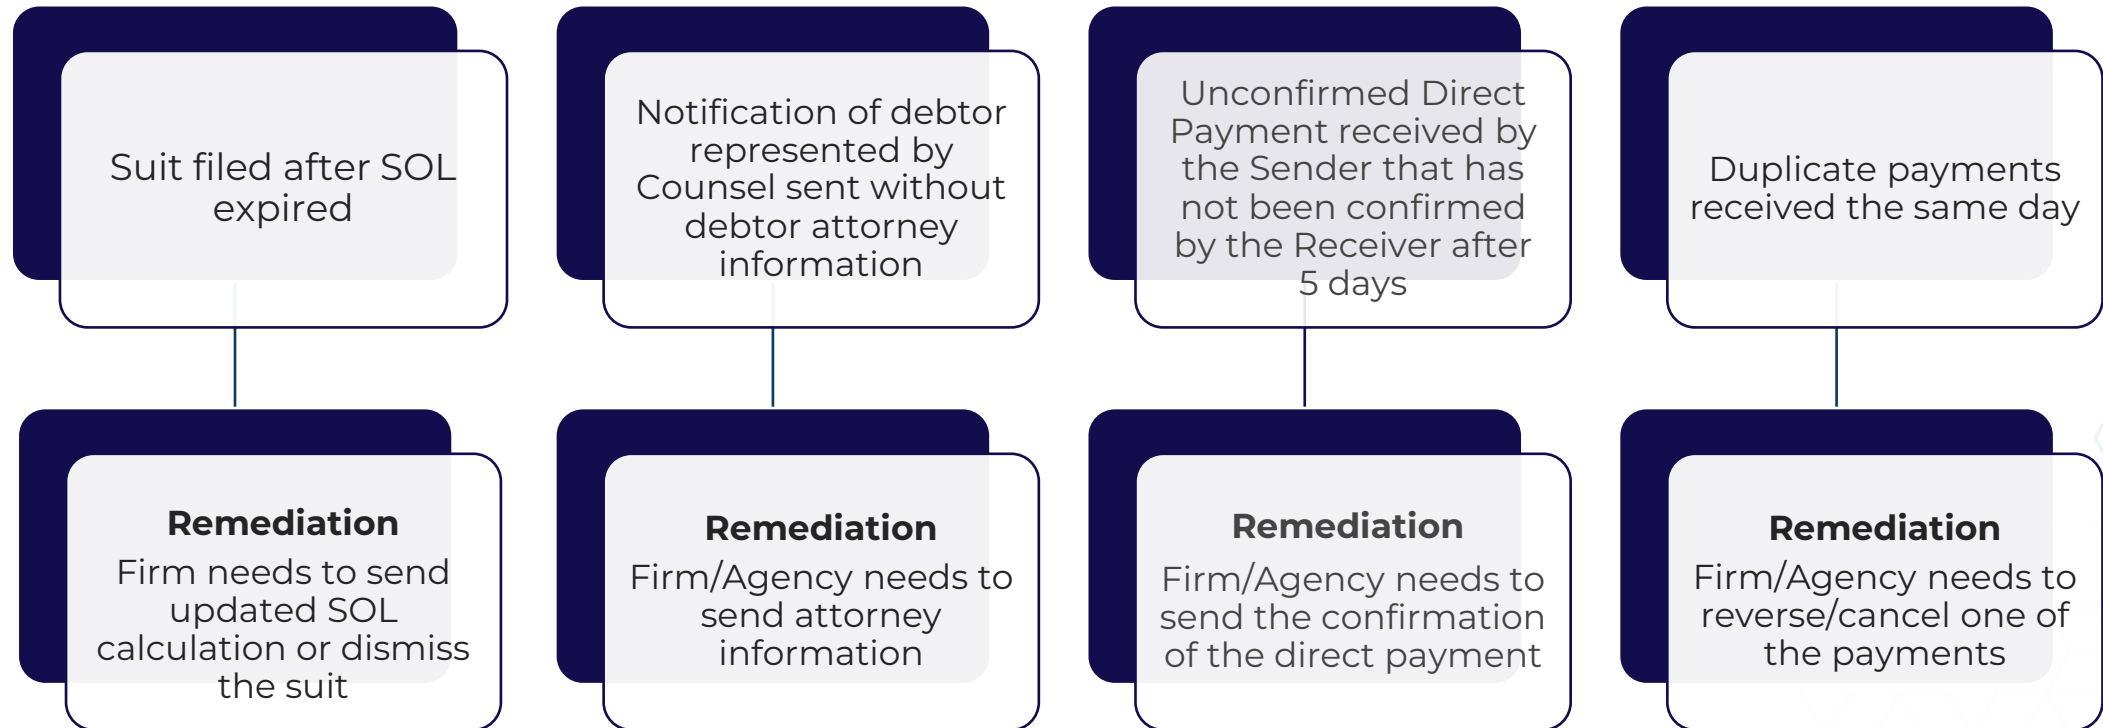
Suit filed after SOL expired

Notification of debtor represented by Counsel sent without debtor attorney information

Unconfirmed Direct Payment received by the Sender that has not been confirmed by the Receiver after 5 days

Duplicate payments received the same day

**Remediation**
Firm needs to send updated SOL calculation or dismiss the suit

**Remediation**
Firm/Agency needs to send attorney information

**Remediation**
Firm/Agency needs to send the confirmation of the direct payment

**Remediation**
Firm/Agency needs to reverse/cancel one of the payments